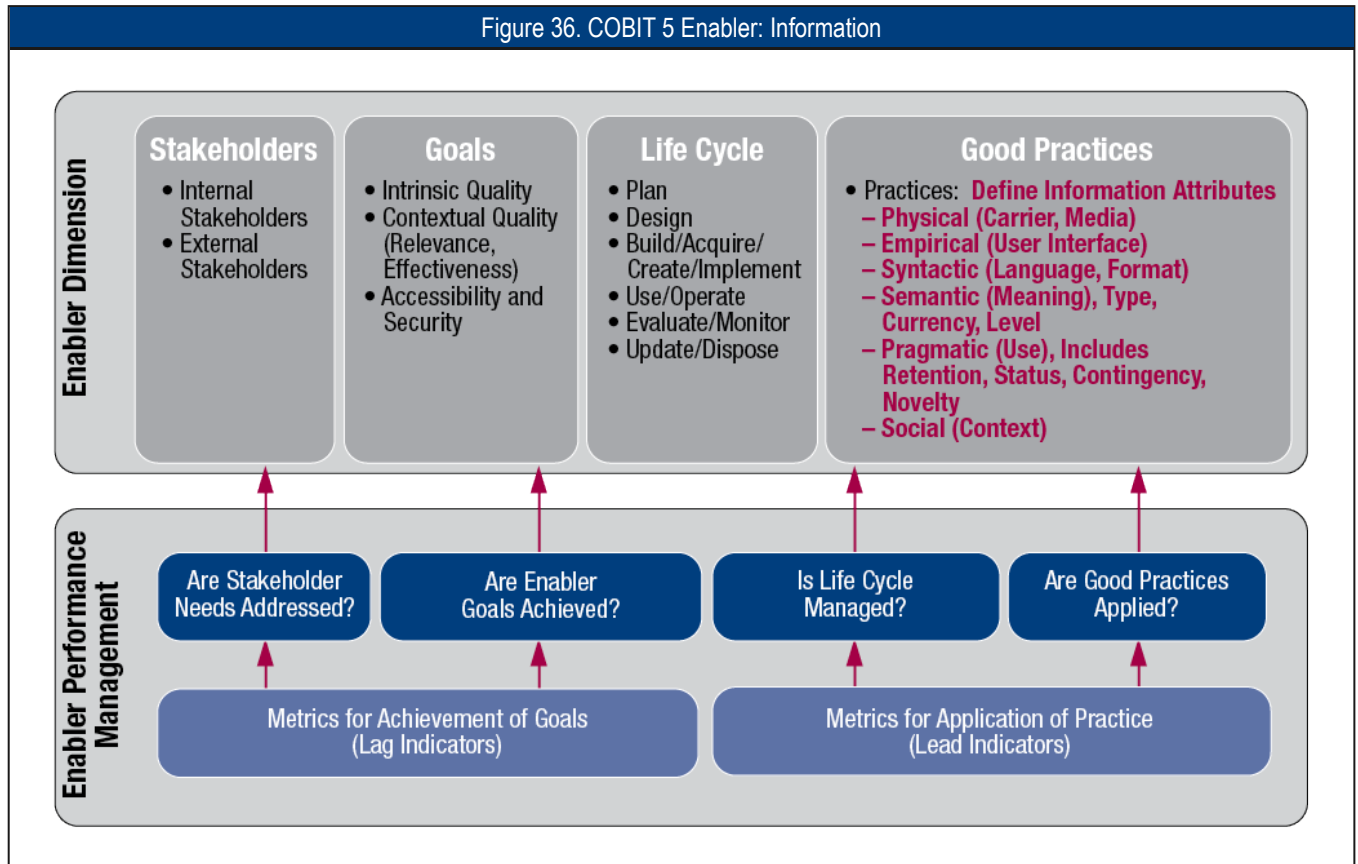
Figure 36. COBIT 5 Enabler: Information

Enabler Dimension

Stakeholders
• Internal Stakeholders
• External Stakeholders

Goals
• Intrinsic Quality
• Contextual Quality (Relevance, Effectiveness)
• Accessibility and Security

Life Cycle
• Plan
• Design
• Build/Acquire/ Create/Implement
• Use/Operate
• Evaluate/Monitor
• Update/Dispose

Good Practices
• Practices: Define Information Attributes
– Physical (Carrier, Media)
– Empirical (User Interface)
– Syntactic (Language, Format)
– Semantic (Meaning), Type, Currency, Level
– Pragmatic (Use), Includes Retention, Status, Contingency, Novelty
– Social (Context)

Enabler Performance Management

Are Stakeholder Needs Addressed?

Are Enabler Goals Achieved?

Is Life Cycle Managed?

Are Good Practices Applied?

Metrics for Achievement of Goals (Lag Indicators)

Metrics for Application of Practice (Lead Indicators)